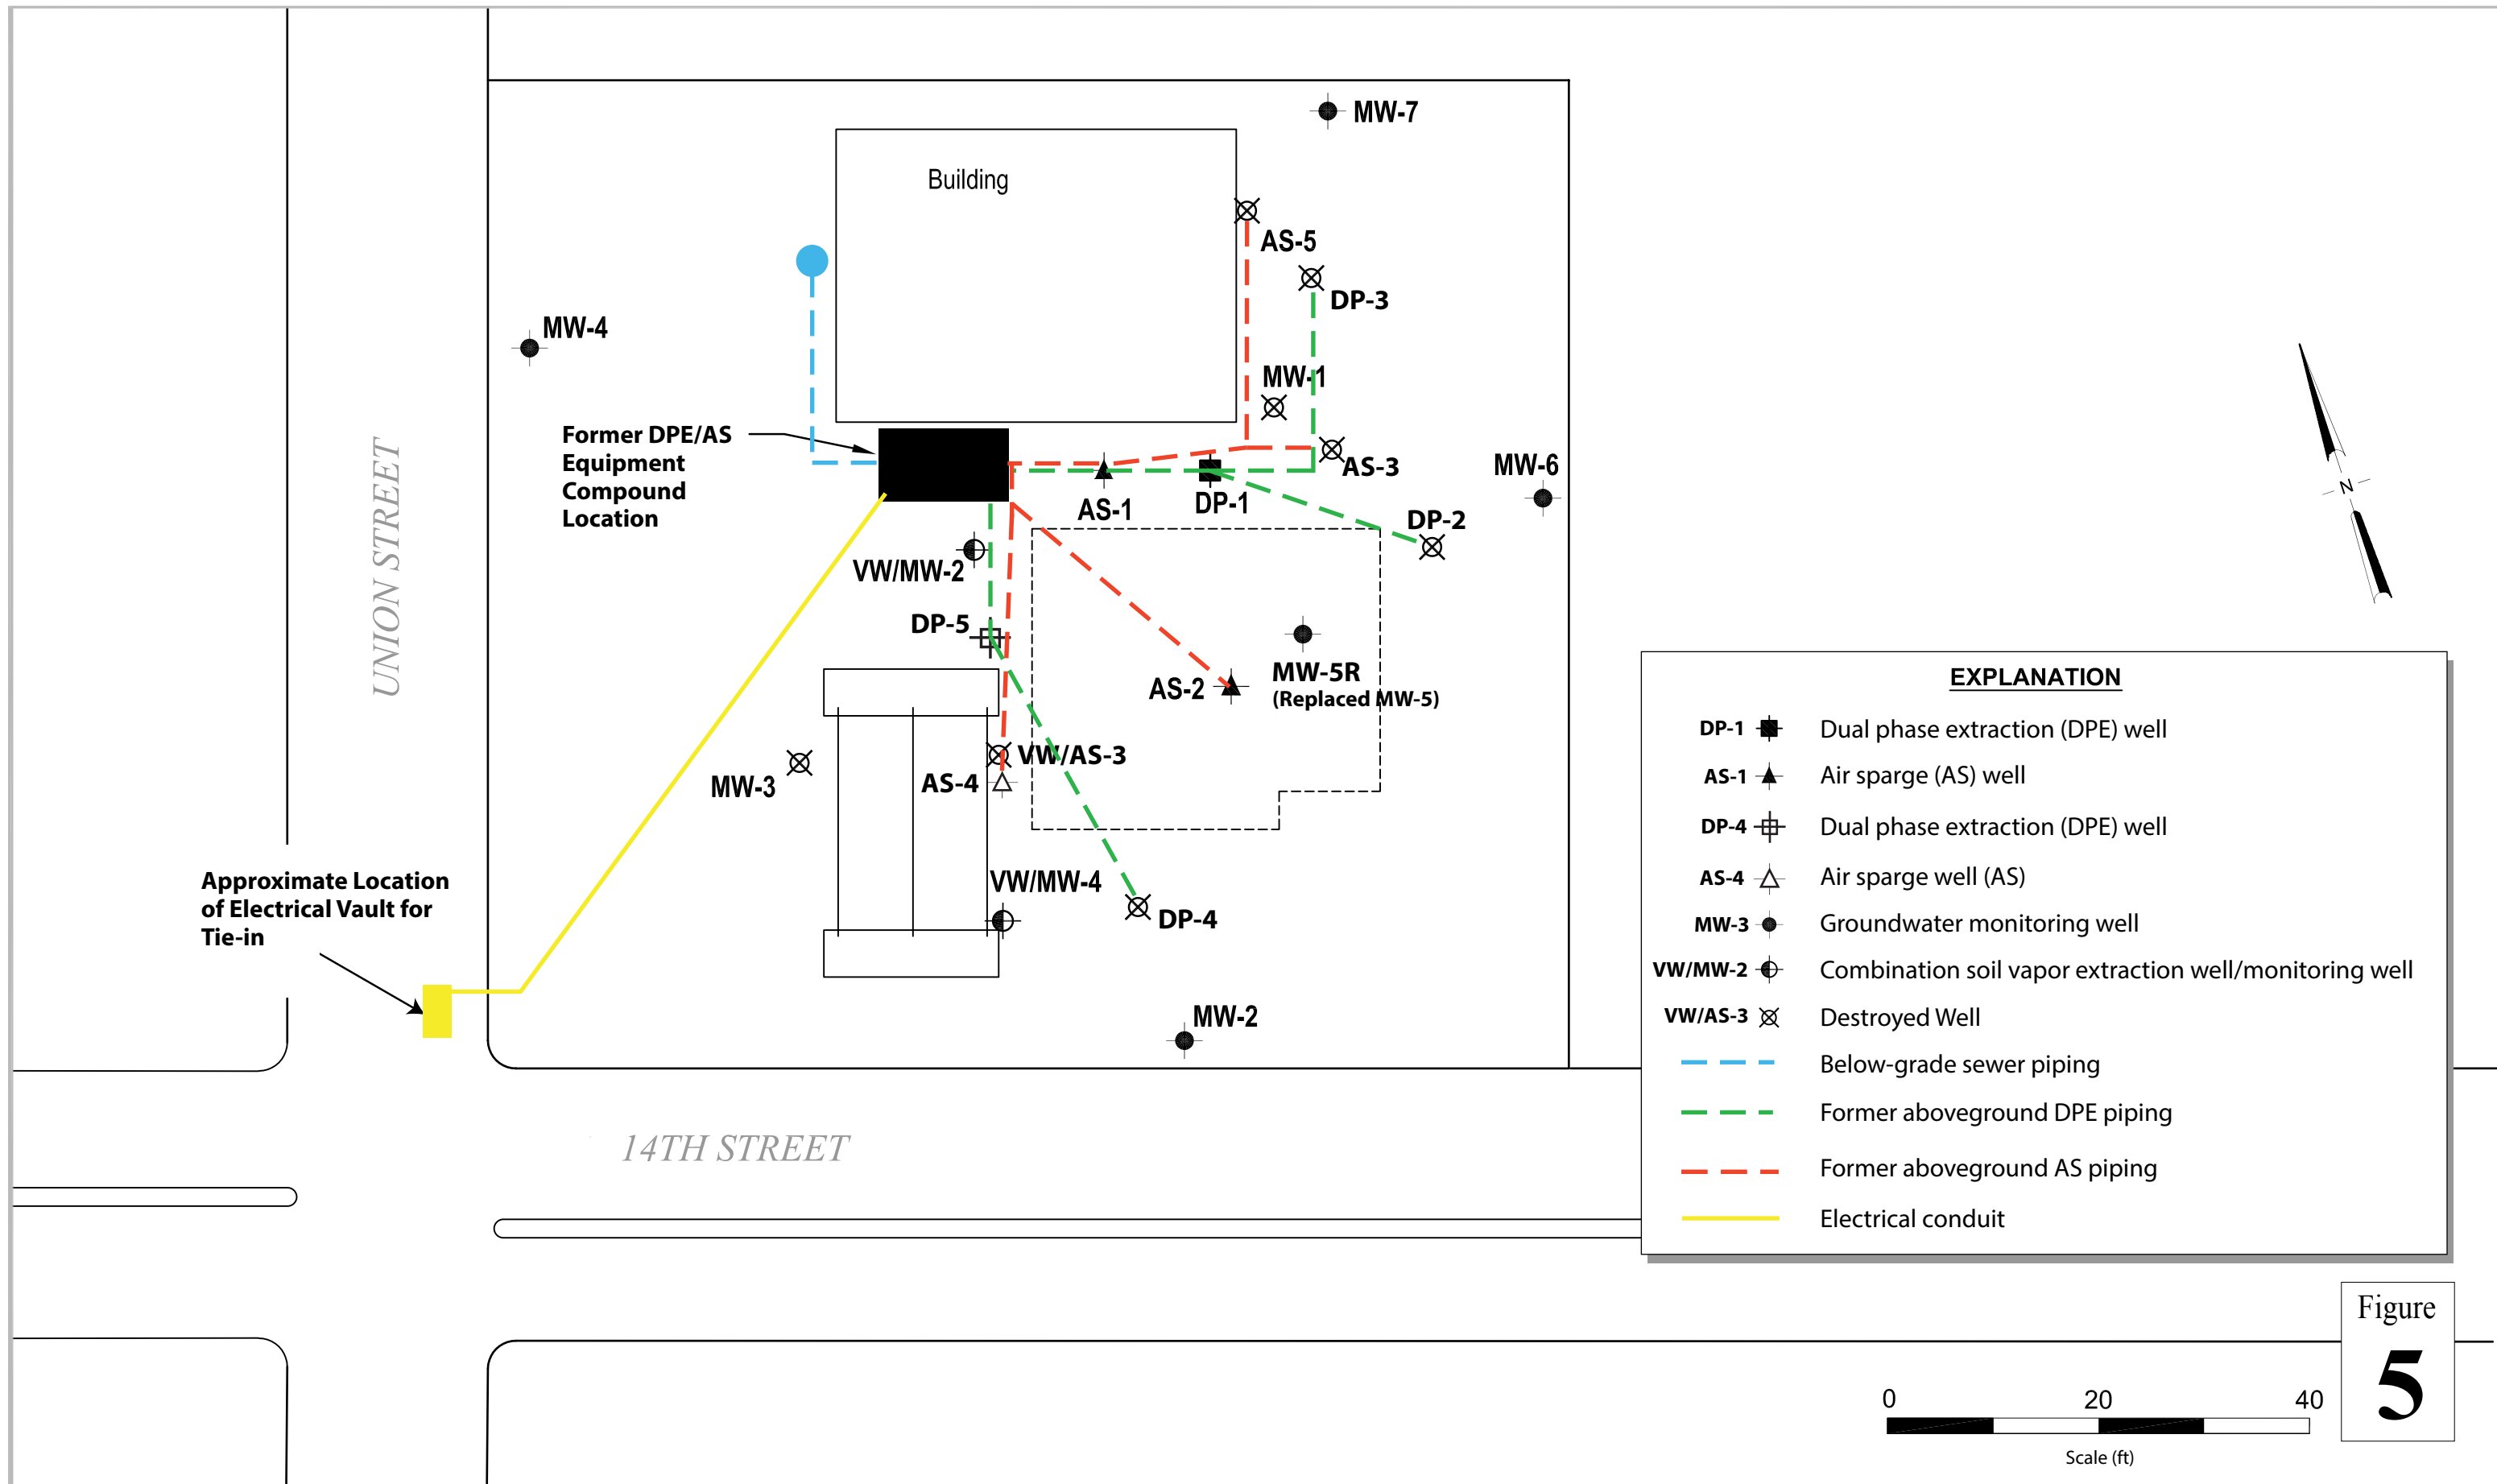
MW-7

Building

AS-5

DP-3

MW-4

MW-1

Former DPE/AS Equipment Compound Location

AS-3

MW-6

AS-1

DP-1

DP-2

UNION STREET

VW/MW-2

DP-5

MW-5R
(Replaced MW-5)

AS-2

VW/AS-3

MW-3

AS-4

VW/MW-4

DP-4

Approximate Location of Electrical Vault for Tie-in

MW-2

14TH STREET

N

EXPLANATION

| | |
|---|---|
| DP-1 | Dual phase extraction (DPE) well |
| AS-1 | Air sparge (AS) well |
| DP-4 | Dual phase extraction (DPE) well |
| AS-4 | Air sparge well (AS) |
| MW-3 | Groundwater monitoring well |
| VW/MW-2 | Combination soil vapor extraction well/monitoring well |
| VW/AS-3 | Destroyed Well |
| | Below-grade sewer piping |
| | Former aboveground DPE piping |
| | Former aboveground AS piping |
| | Electrical conduit |

0 20 40
Scale (ft)

Figure
5